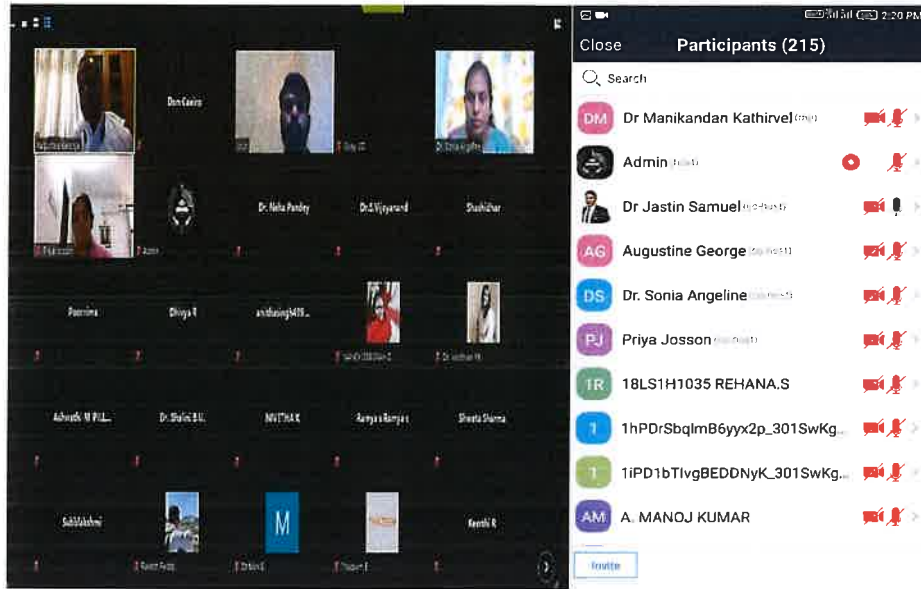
Don Castro

Dr. Neha Pandey

Dr.Vijayanand

Shashidhar

Poornima

Dhivya R

anishasingh459...

Ashwathi M PILL...

Dr. Shalini B.U.

NIVETHA K

Ramya s Ramya s

Shweta Sharma

Subbalakshmi

M

Keerthi R

2:20 PM

Close

Participants (215)

Search

DM Dr Manikandan Kathirvel

Admin

Dr Jastin Samuel

AG Augustine George

DS Dr. Sonia Angeline

PJ Priya Josson

1R 18LS1H1035 REHANA.S

1 1hPDrSbqlmB6yyx2p_301SwKg...

1 1iPD1bTIvgBEDDNyK_301SwKg...

AM A. MANOJ KUMAR

Invite